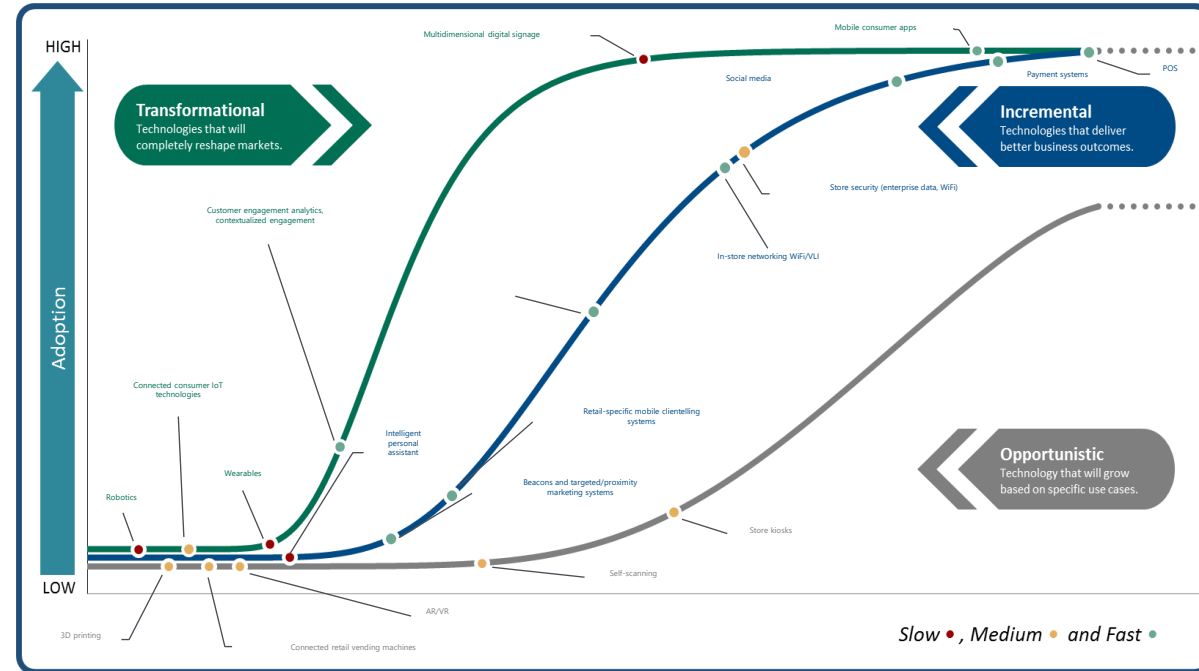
HIGH

Adoption

LOW

Multidimensional digital signage

Mobile consumer apps

Social media

Payment systems

POS

Transformational
Technologies that will completely reshape markets.

Incremental
Technologies that deliver better business outcomes.

Store security (enterprise data, WiFi)

Customer engagement analytics, contextualized engagement

In-store networking WiFi/VLI

Connected consumer IoT technologies

Intelligent personal assistant

Retail-specific mobile clientelling systems

Opportunistic
Technology that will grow based on specific use cases.

Wearables

Robotics

Beacons and targeted/proximity marketing systems

Store kiosks

Self-scanning

AR/VR

3D printing

Connected retail vending machines

Slow •, Medium • and Fast •